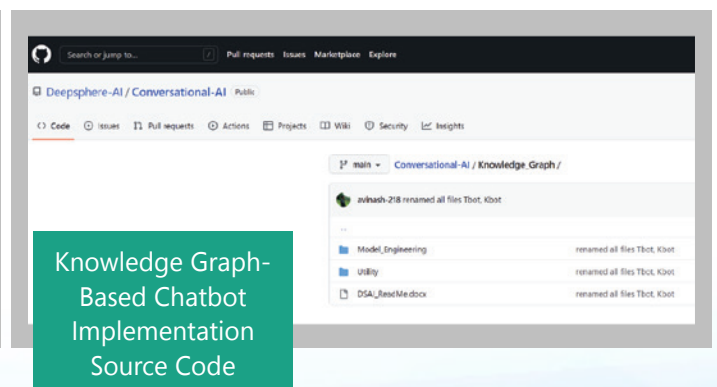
Search or jump to... / Pull requests Issues Marketplace Explore

Deepsphere-AI / Conversational-AI Public

<> Code Issues Pull requests Actions Projects Wiki Security Insights

main Conversational-AI / Knowledge_Graph /

avinash-218 renamed all files Tbot, Kbot

..

Model_Engineering renamed all files Tbot, Kbot

Utility renamed all files Tbot, Kbot

DSAI_ReadMe.docx renamed all files Tbot, Kbot

Knowledge Graph-Based Chatbot Implementation Source Code